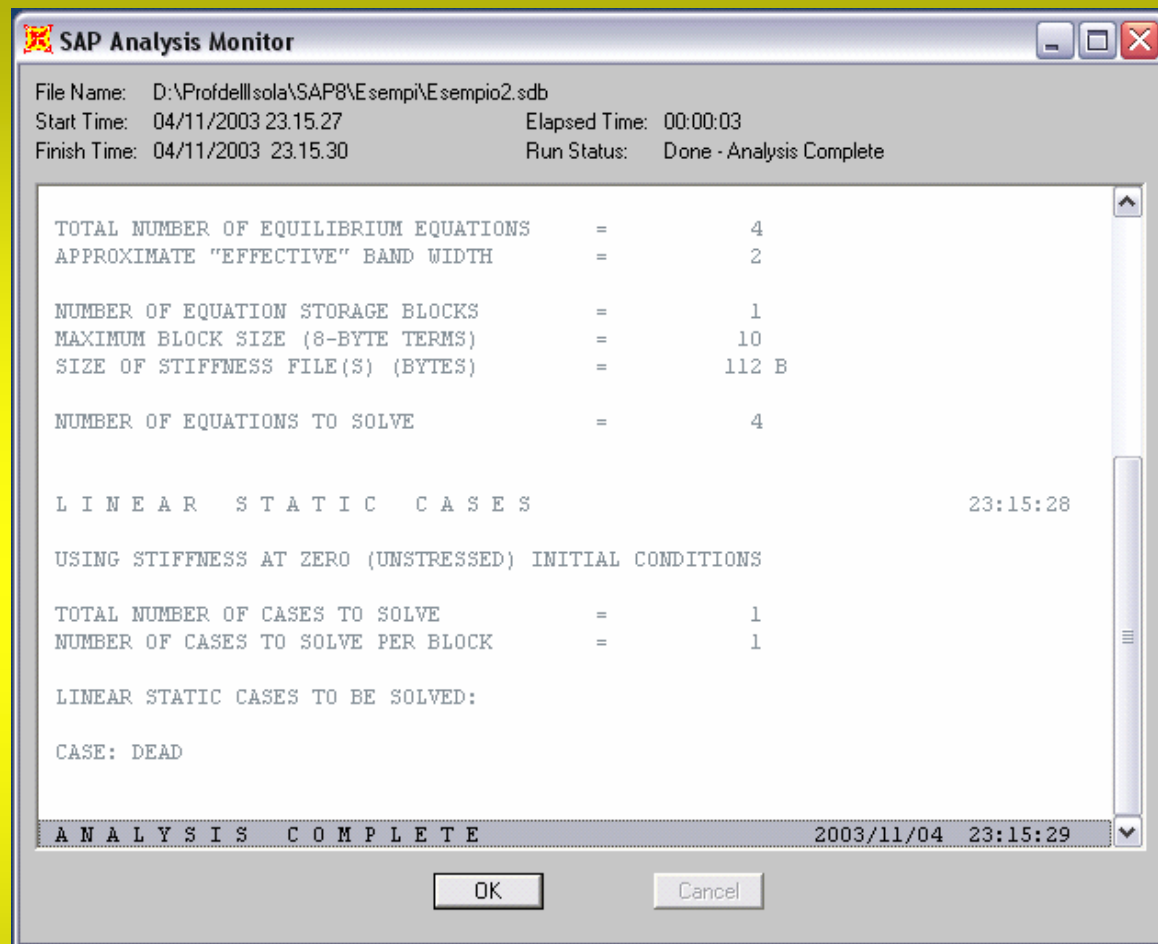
SAP Analysis Monitor

File Name: D:\ProfdellIsola\SAP8\Esempi\Esempio2.sdb
Start Time: 04/11/2003 23.15.27
Finish Time: 04/11/2003 23.15.30
Elapsed Time: 00:00:03
Run Status: Done - Analysis Complete

TOTAL NUMBER OF EQUILIBRIUM EQUATIONS = 4
APPROXIMATE "EFFECTIVE" BAND WIDTH = 2

NUMBER OF EQUATION STORAGE BLOCKS = 1
MAXIMUM BLOCK SIZE (8-BYTE TERMS) = 10
SIZE OF STIFFNESS FILE(S) (BYTES) = 112 B

NUMBER OF EQUATIONS TO SOLVE = 4

L I N E A R S T A T I C C A S E S 23:15:28

USING STIFFNESS AT ZERO (UNSTRESSED) INITIAL CONDITIONS

TOTAL NUMBER OF CASES TO SOLVE = 1
NUMBER OF CASES TO SOLVE PER BLOCK = 1

LINEAR STATIC CASES TO BE SOLVED:

CASE: DEAD

A N A L Y S I S C O M P L E T E 2003/11/04 23:15:29

OK
Cancel